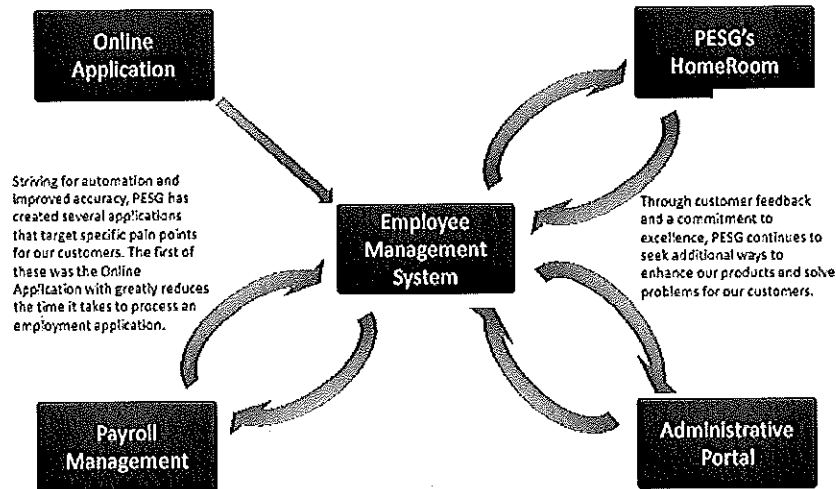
Online Application

PESG's HomeRoom

Striving for automation and improved accuracy, PESG has created several applications that target specific pain points for our customers. The first of these was the Online Application with greatly reduces the time it takes to process an employment application.

Employee Management System

Through customer feedback and a commitment to excellence, PESG continues to seek additional ways to enhance our products and solve problems for our customers.

Payroll Management

Administrative Portal